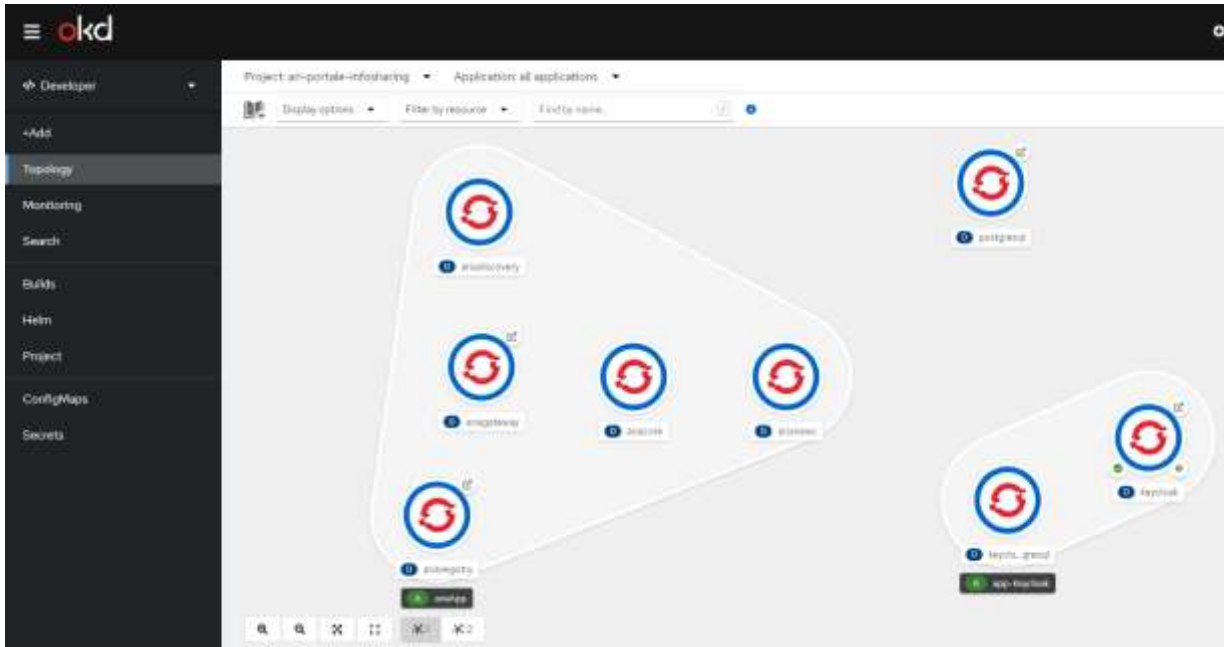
okd

Developer

+Add
Topology
Monitoring
Search
Builds
Helm
Project
ConfigMaps
Secrets

Project: ari-portale-infosharing
Application: all applications

Display options
Filter by resource
Find by name...

D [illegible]
D postgresql
D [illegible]
D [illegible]
D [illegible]
D keycloak
D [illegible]
D keycl...gresql
A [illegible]
A app-keycloak